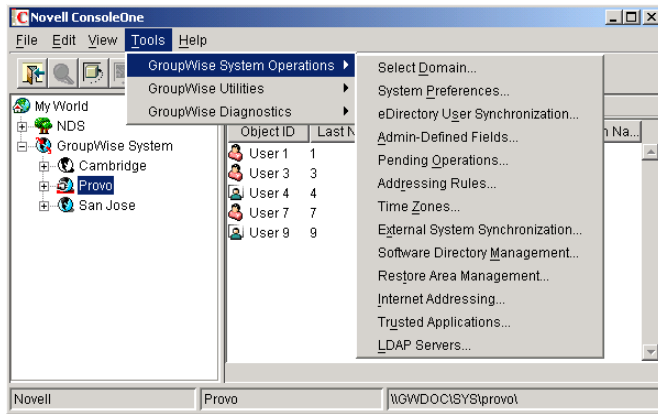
Novell ConsoleOne

File Edit View Tools Help

GroupWise System Operations
GroupWise Utilities
GroupWise Diagnostics

Select Domain...
System Preferences...
eDirectory User Synchronization...
Admin-Defined Fields...
Pending Operations...
Addressing Rules...
Time Zones...
External System Synchronization...
Software Directory Management...
Restore Area Management...
Internet Addressing...
Trusted Applications...
LDAP Servers...

My World
NDS
GroupWise System
Cambridge
Provo
San Jose

| Object ID | Last N | n Na... |
|---|---|---|
| User 1 | 1 | |
| User 3 | 3 | |
| User 4 | 4 | |
| User 7 | 7 | |
| User 9 | 9 | |

Novell
Provo
\\GWDOC\SYS\provo\